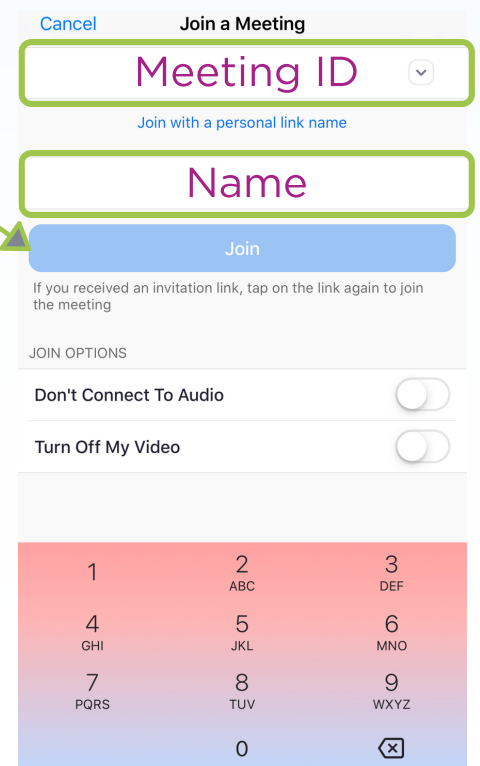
Cancel Join a Meeting

Meeting ID

Join with a personal link name

Name

Join

If you received an invitation link, tap on the link again to join the meeting

JOIN OPTIONS

Don't Connect To Audio

Turn Off My Video

1
2 ABC
3 DEF
4 GHI
5 JKL
6 MNO
7 PQRS
8 TUV
9 WXYZ
0